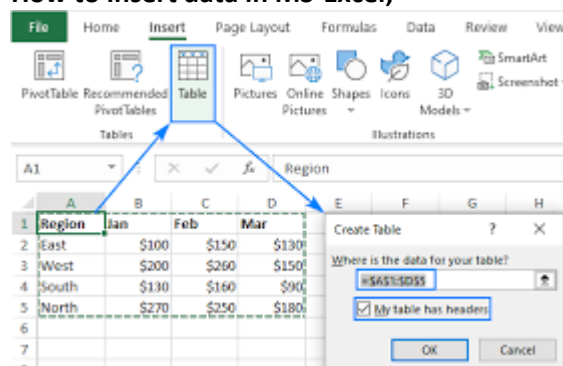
How to insert data in MS-Excel,

File Home Insert Page Layout Formulas Data Review View

PivotTable Recommended PivotTables Table
Tables

Pictures Online Pictures Shapes Icons 3D Models
Illustrations

SmartArt
Screenshot

A1 Region

| | A | B | C | D | E | F | G | H |
|---|---|---|---|---|---|---|---|---|
| 1 | Region | Jan | Feb | Mar | | | | |
| 2 | East | $100 | $150 | $130 | | | | |
| 3 | West | $200 | $260 | $150 | | | | |
| 4 | South | $130 | $160 | $90 | | | | |
| 5 | North | $270 | $250 | $180 | | | | |
| 6 | | | | | | | | |
| 7 | | | | | | | | |
| 8 | | | | | | | | |

Create Table ? ×

Where is the data for your table?

=$A$1:$D$5

My table has headers

OK Cancel